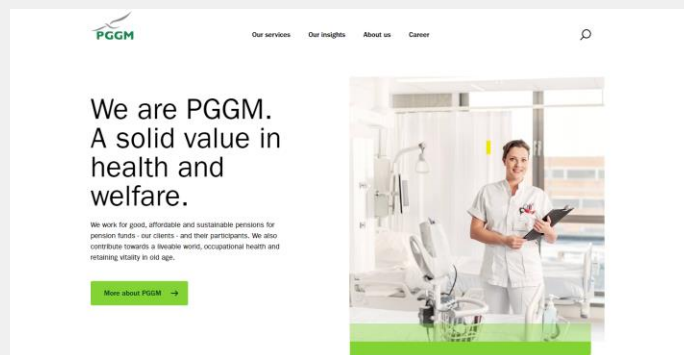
PGGM

Our services Our insights About us Career

We are PGGM. A solid value in health and welfare.

We work for good, affordable and sustainable pensions for pension funds - our clients - and their participants. We also contribute towards a liveable world, occupational health and retaining vitality in old age.

More about PGGM →